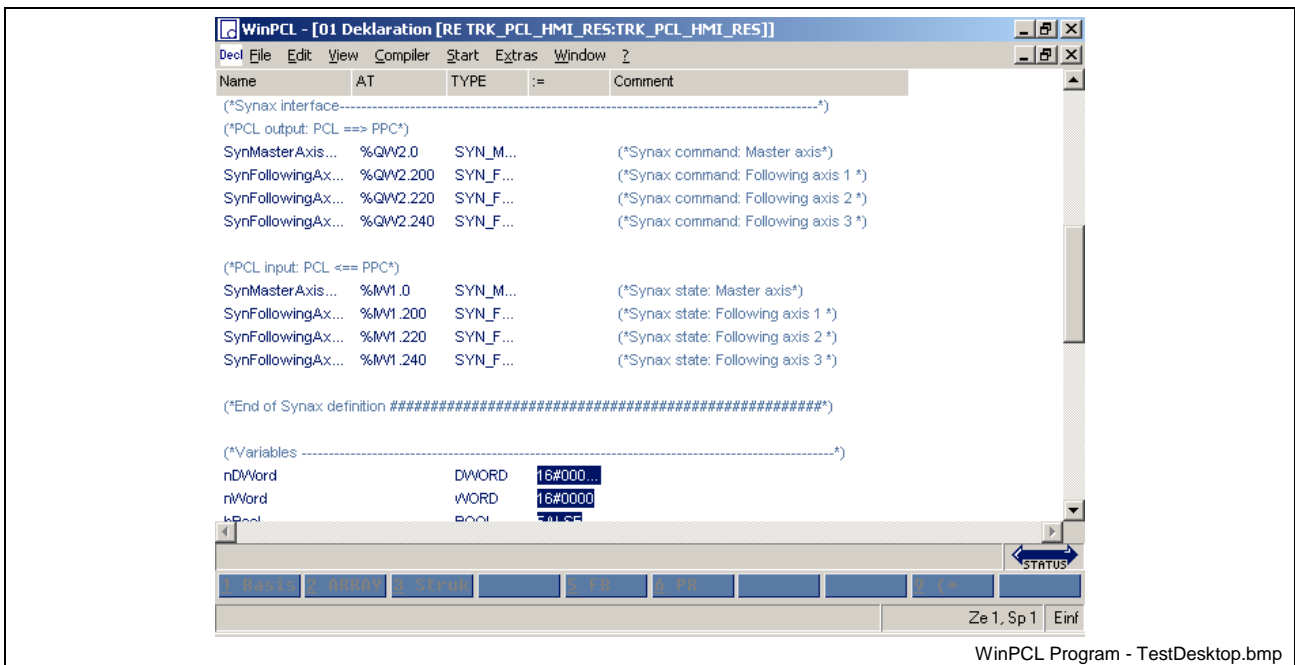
WinPCL - [01 Deklaration [RE TRK_PCL_HMI_RES:TRK_PCL_HMI_RES]]

Decl File Edit View Compiler Start Extras Window ?

| Name | AT | TYPE | := | Comment |
|---|---|---|---|---|

(*Synax interface-------------------------------------------------------------------------------------*)

(*PCL output: PCL ==> PPC*)

SynMasterAxis... %QW2.0 SYN_M... (*Synax command: Master axis*)

SynFollowingAx... %QW2.200 SYN_F... (*Synax command: Following axis 1 *)

SynFollowingAx... %QW2.220 SYN_F... (*Synax command: Following axis 2 *)

SynFollowingAx... %QW2.240 SYN_F... (*Synax command: Following axis 3 *)

(*PCL input: PCL <== PPC*)

SynMasterAxis... %IW1.0 SYN_M... (*Synax state: Master axis*)

SynFollowingAx... %IW1.200 SYN_F... (*Synax state: Following axis 1 *)

SynFollowingAx... %IW1.220 SYN_F... (*Synax state: Following axis 2 *)

SynFollowingAx... %IW1.240 SYN_F... (*Synax state: Following axis 3 *)

(*End of Synax definition ########################################################*)

(*Variables -------------------------------------------------------------------------------------*)

nDWord DWORD 16#000...

nWord WORD 16#0000

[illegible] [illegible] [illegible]

STATUS

1 Basis 2 ARRAY 3 Struk 5 FB 6 PR 9 (*

Ze 1, Sp 1 Einf

WinPCL Program - TestDesktop.bmp